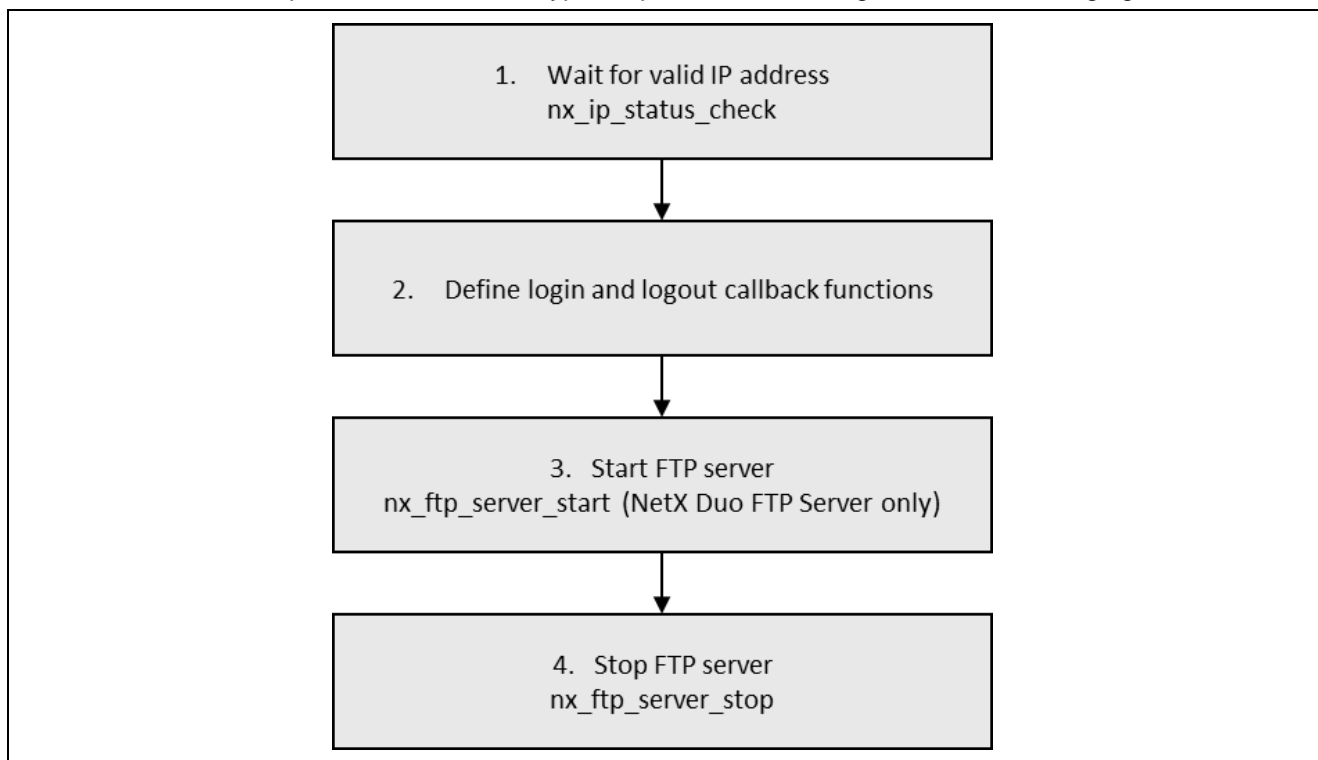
1. Wait for valid IP address
nx_ip_status_check

2. Define login and logout callback functions

3. Start FTP server
nx_ftp_server_start (NetX Duo FTP Server only)

4. Stop FTP server
nx_ftp_server_stop